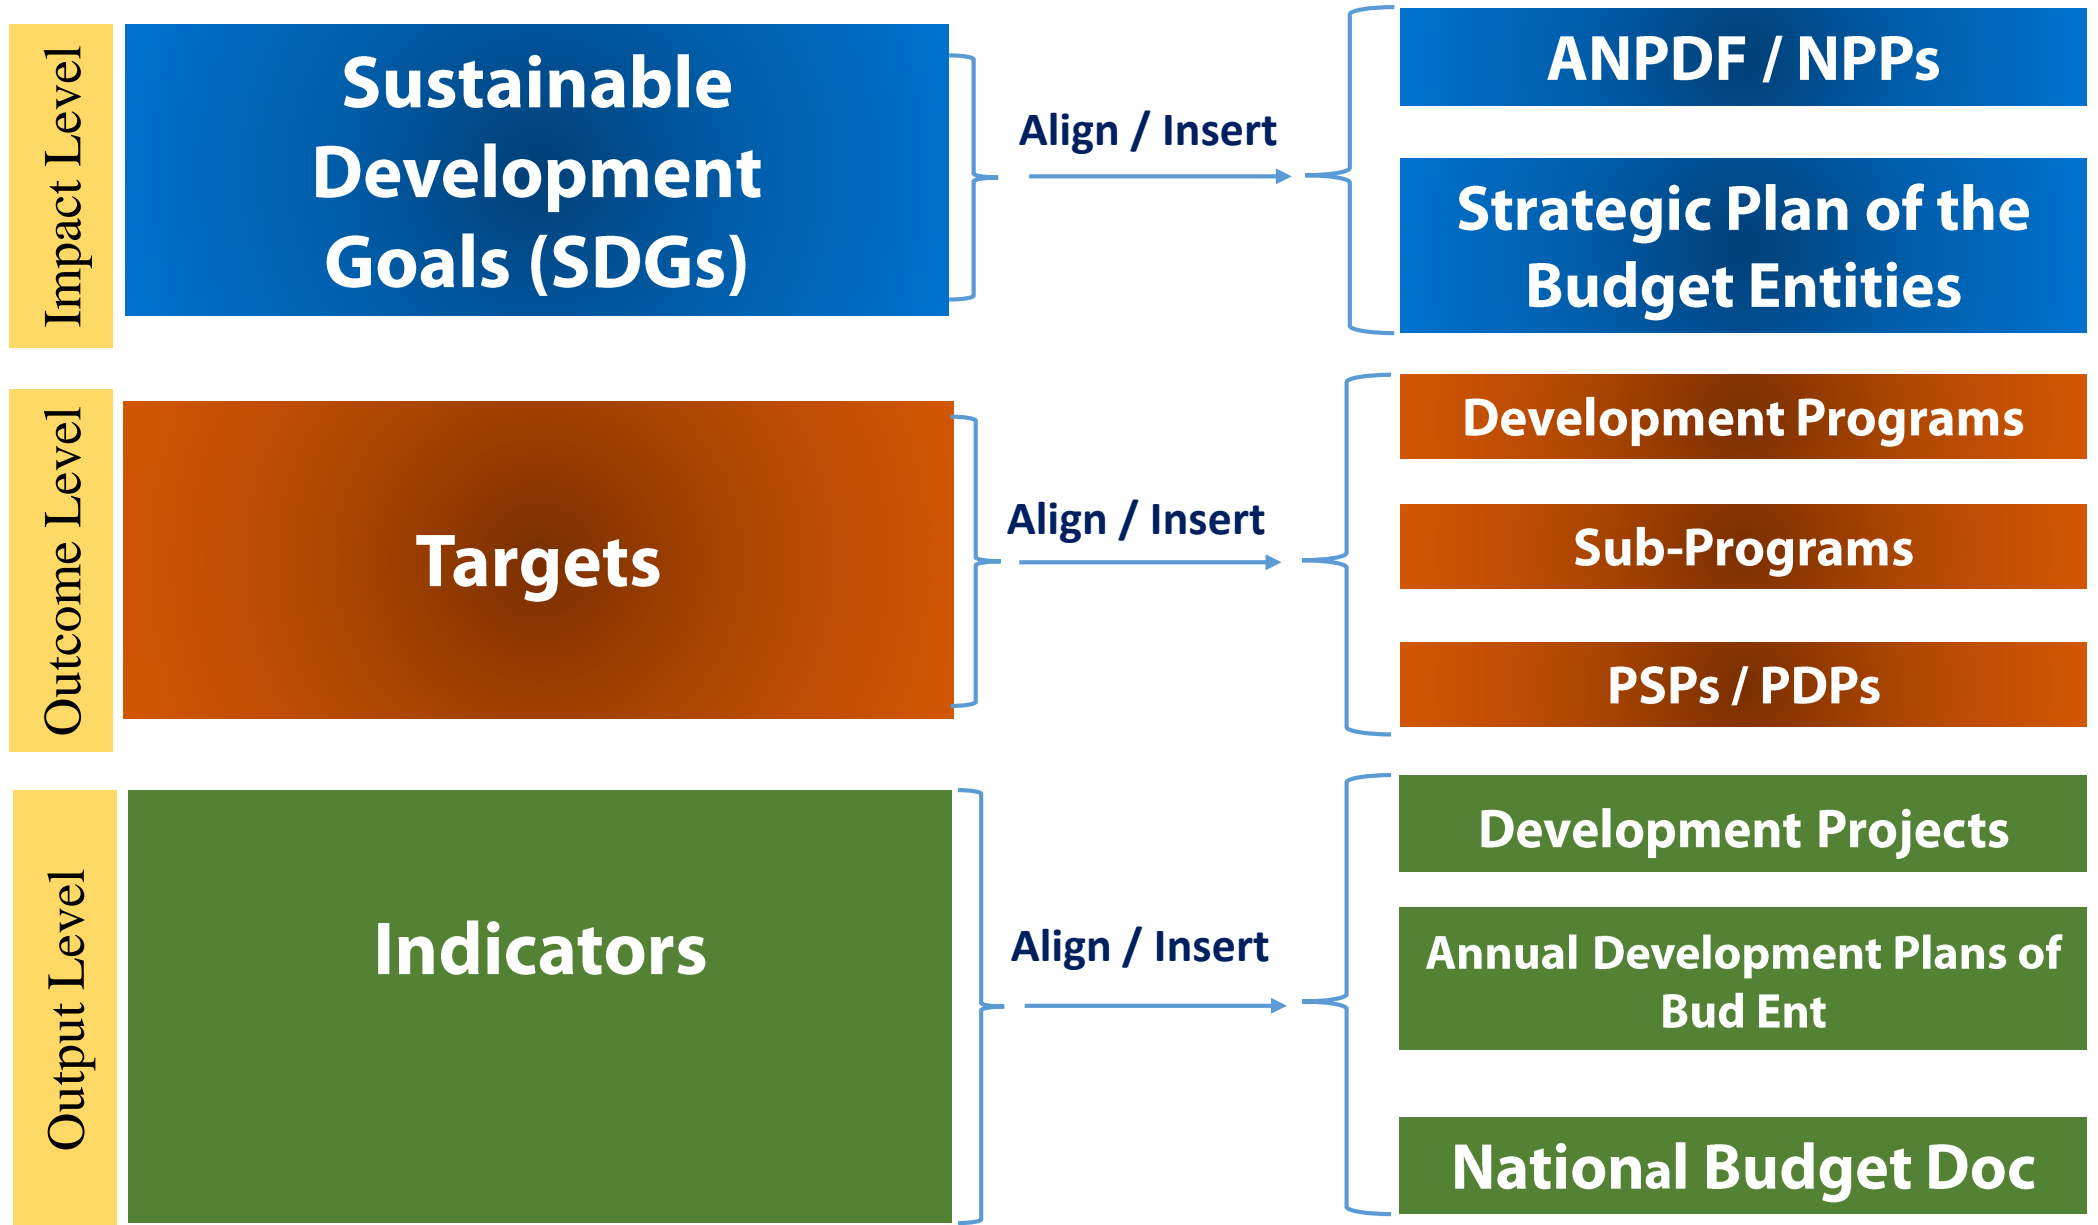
Impact Level

Sustainable Development Goals (SDGs)

Align / Insert

ANPDF / NPPs

Strategic Plan of the Budget Entities

Outcome Level

Targets

Align / Insert

Development Programs

Sub-Programs

PSPs / PDPs

Output Level

Indicators

Align / Insert

Development Projects

Annual Development Plans of Bud Ent

National Budget Doc